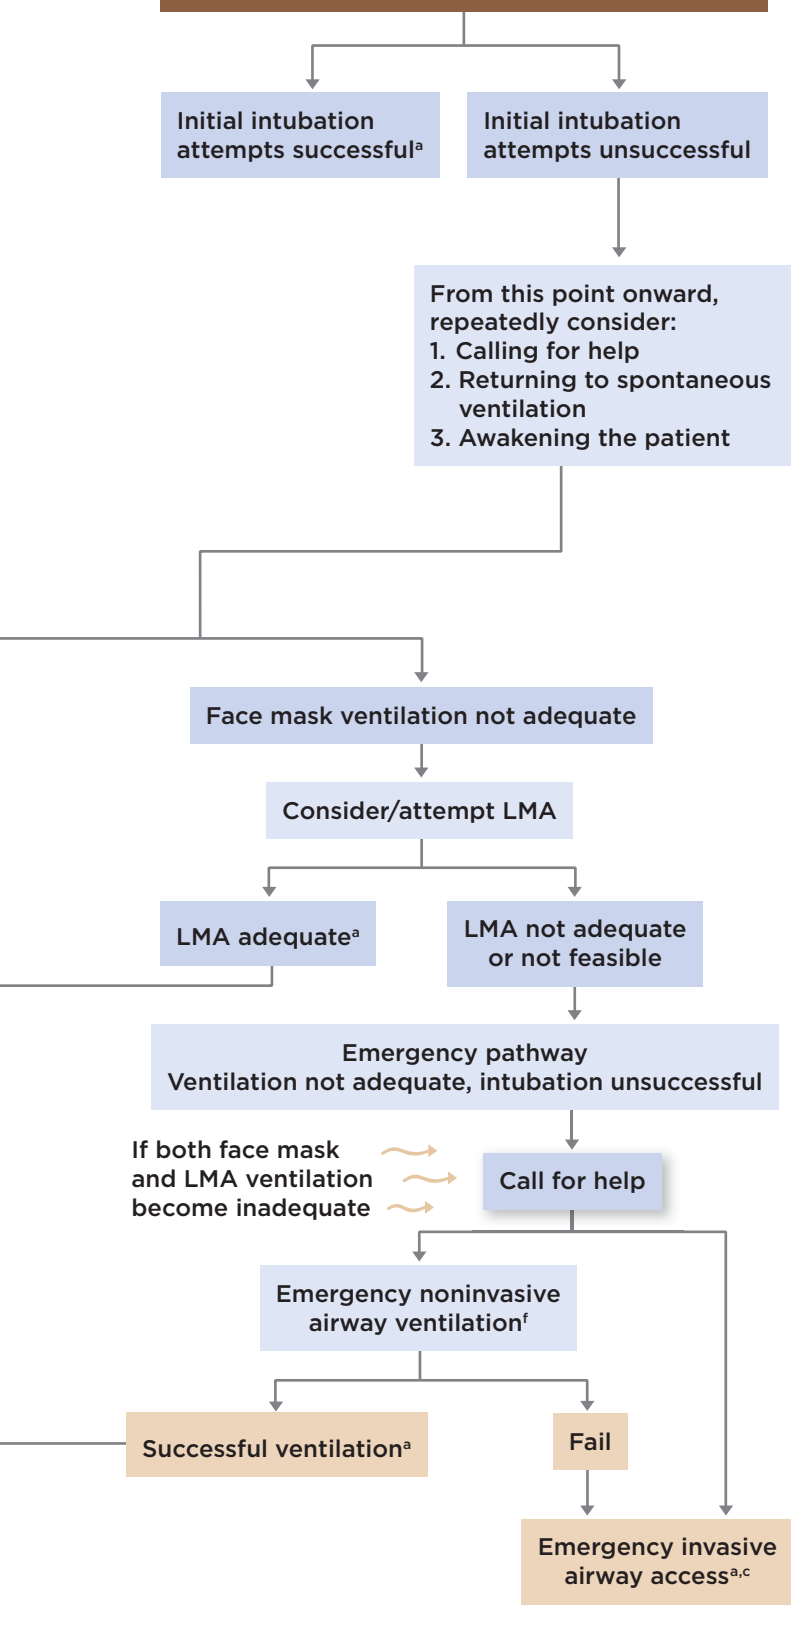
Initial intubation attempts successful$^{a}$

Initial intubation attempts unsuccessful

From this point onward, repeatedly consider:
1. Calling for help
2. Returning to spontaneous ventilation
3. Awakening the patient

Face mask ventilation not adequate

Consider/attempt LMA

LMA adequate$^{a}$

LMA not adequate or not feasible

Emergency pathway
Ventilation not adequate, intubation unsuccessful

If both face mask and LMA ventilation become inadequate

Call for help

Emergency noninvasive airway ventilation$^{f}$

Successful ventilation$^{a}$

Fail

Emergency invasive airway access$^{a,c}$